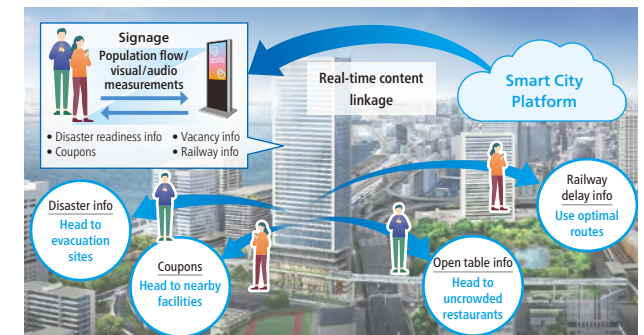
Signage

Population flow/ visual/audio measurements

• Disaster readiness info
• Coupons
• Vacancy info
• Railway info

Real-time content linkage

Smart City Platform

Railway delay info
Use optimal routes

Disaster info
Head to evacuation sites

Coupons
Head to nearby facilities

Open table info
Head to uncrowded restaurants